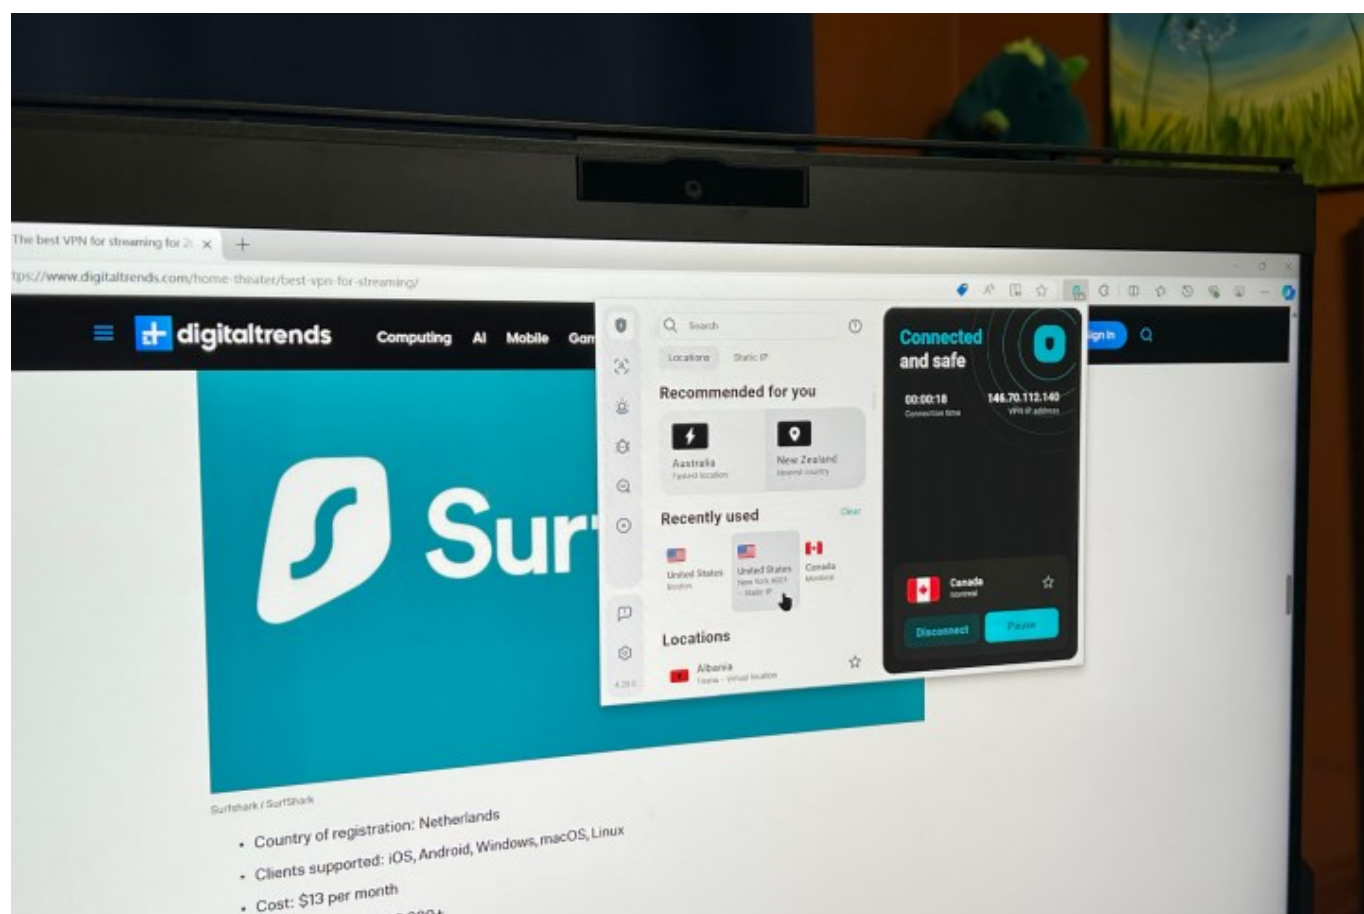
The best VPN for streaming for 2 ×

tps://www.digitaltrends.com/home-theater/best-vpn-for-streaming/

digitaltrends Computing AI Mobile Gam

Sign In

Search

Locations Static IP

Recommended for you

Australia
Fastest location

New Zealand
Nearest country

Recently used

Clear

United States
Boston

United States
New York #301 - Static IP

Canada
Montreal

Locations

Albania
Tirana - Virtual location

4.20.0

Connected and safe

00:00:18
Connection time

146.70.112.140
VPN IP address

Canada
Montreal

Disconnect

Pause

Surf

Surfshark / SurfShark

- Country of registration: Netherlands
- Clients supported: iOS, Android, Windows, macOS, Linux
- Cost: $13 per month